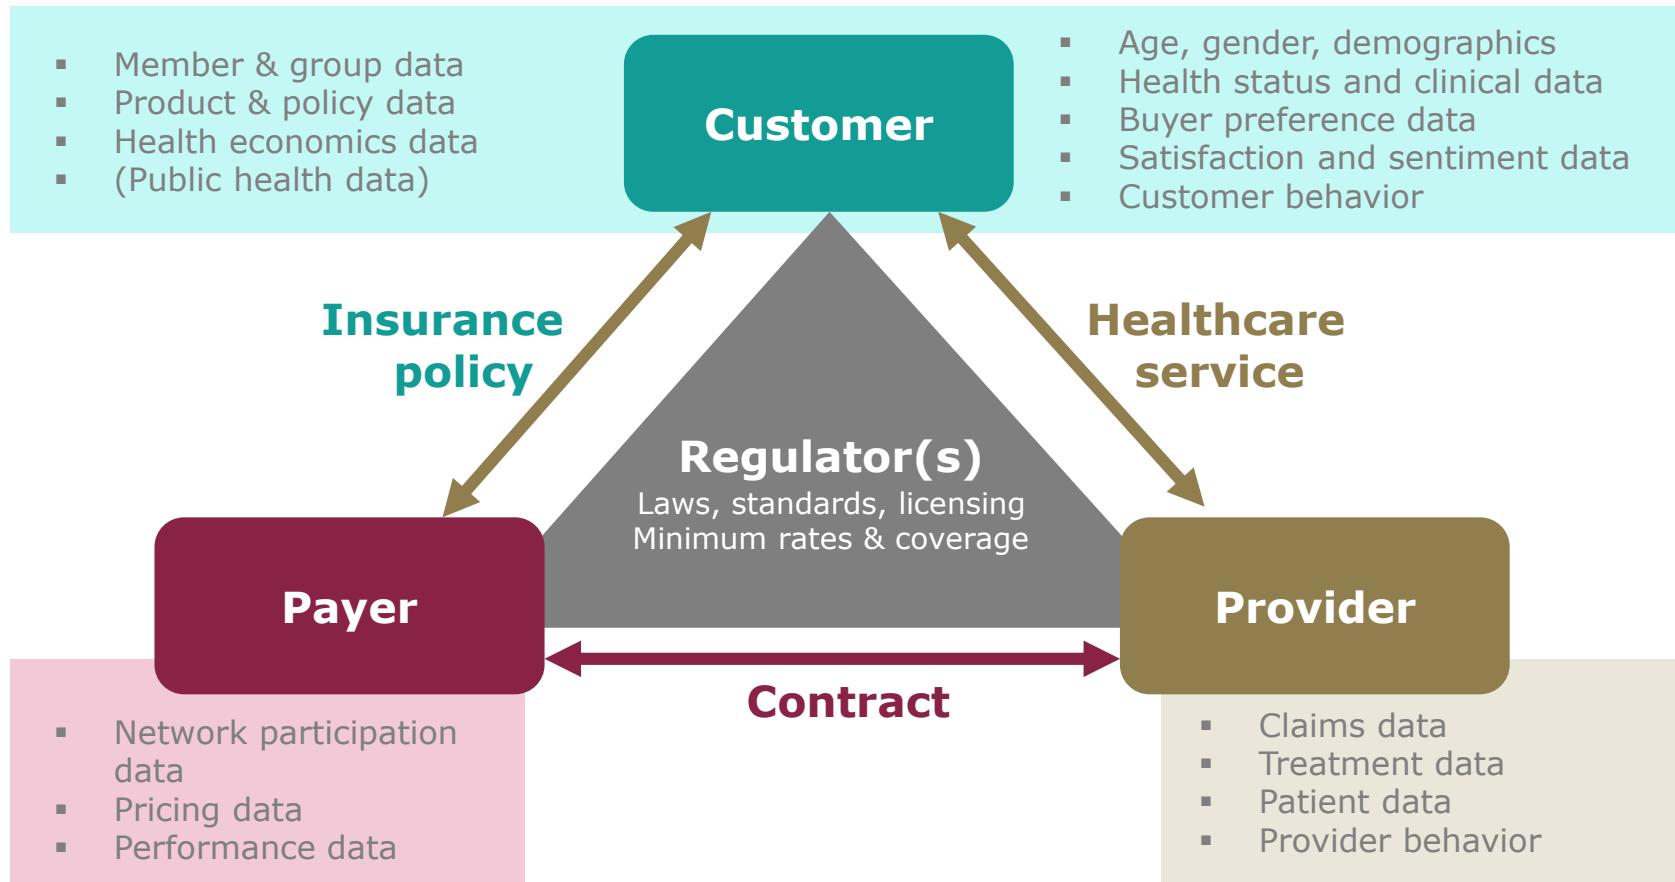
▪ Member & group data
▪ Product & policy data
▪ Health economics data
▪ (Public health data)

Customer

▪ Age, gender, demographics
▪ Health status and clinical data
▪ Buyer preference data
▪ Satisfaction and sentiment data
▪ Customer behavior

Insurance policy

Healthcare service

Regulator(s)
Laws, standards, licensing
Minimum rates & coverage

Payer

Provider

Contract

▪ Network participation data
▪ Pricing data
▪ Performance data

▪ Claims data
▪ Treatment data
▪ Patient data
▪ Provider behavior